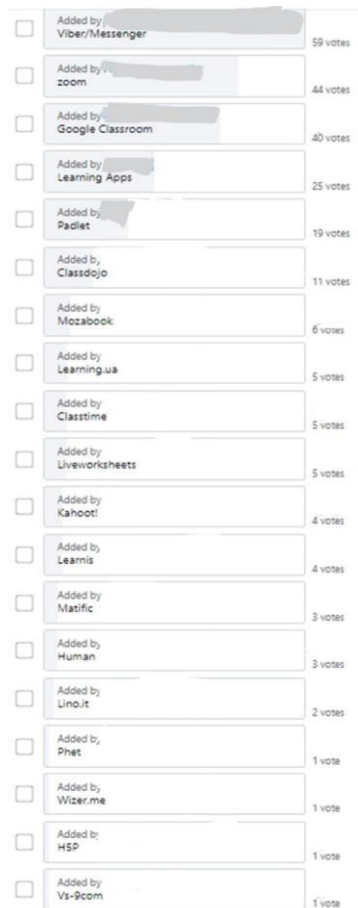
Added by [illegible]
Viber/Messenger
59 votes

Added by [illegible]
zoom
44 votes

Added by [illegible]
Google Classroom
40 votes

Added by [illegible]
Learning Apps
25 votes

Added by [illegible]
Padlet
19 votes

Added by
Classdojo
11 votes

Added by
Mozabook
6 votes

Added by
Learning.ua
5 votes

Added by
Classtime
5 votes

Added by
Liveworksheets
5 votes

Added by
Kahoot!
4 votes

Added by
Learnis
4 votes

Added by
Matific
3 votes

Added by
Human
3 votes

Added by
Lino.it
2 votes

Added by
Phet
1 vote

Added by
Wizer.me
1 vote

Added by
HSP
1 vote

Added by
Vs-9com
1 vote